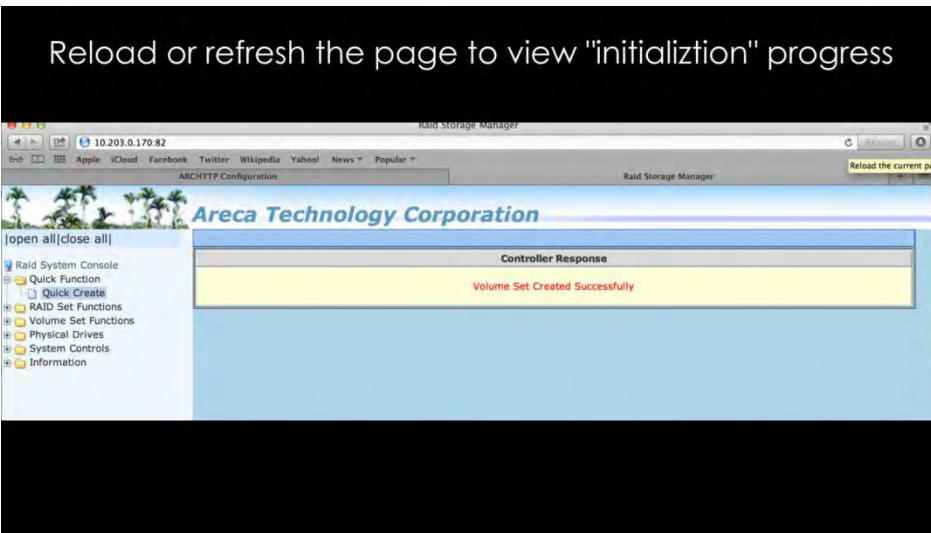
Reload or refresh the page to view "initializtion" progress

Raid Storage Manager

10.203.0.170:82

Reader

Apple iCloud Facebook Twitter Wikipedia Yahoo! News Popular

ARCHTTP Configuration

Raid Storage Manager

Reload the current pa

Areca Technology Corporation

|open all|close all|

Raid System Console
Quick Function
Quick Create
RAID Set Functions
Volume Set Functions
Physical Drives
System Controls
Information

Controller Response

Volume Set Created Successfully